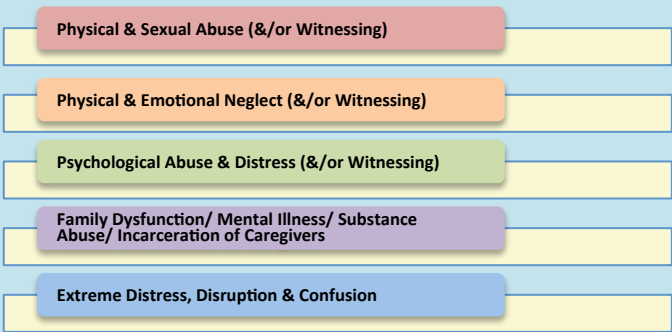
Physical & Sexual Abuse (&/or Witnessing)

Physical & Emotional Neglect (&/or Witnessing)

Psychological Abuse & Distress (&/or Witnessing)

Family Dysfunction/ Mental Illness/ Substance Abuse/ Incarceration of Caregivers

Extreme Distress, Disruption & Confusion